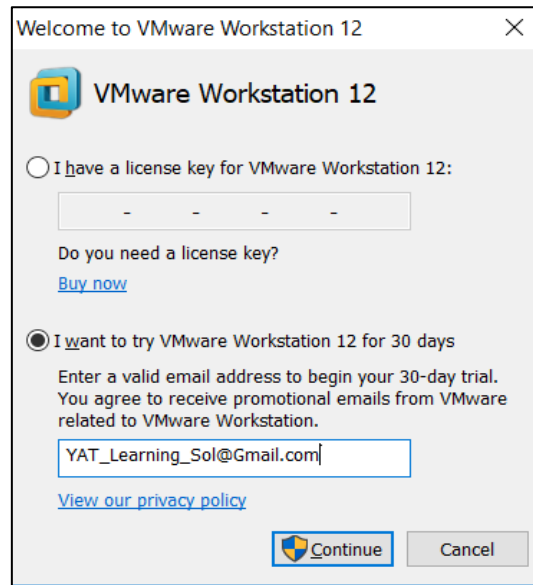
Welcome to VMware Workstation 12

VMware Workstation 12

I have a license key for VMware Workstation 12:

- - - -

Do you need a license key?

Buy now

I want to try VMware Workstation 12 for 30 days

Enter a valid email address to begin your 30-day trial. You agree to receive promotional emails from VMware related to VMware Workstation.

YAT_Learning_Sol@Gmail.com

View our privacy policy

Continue

Cancel